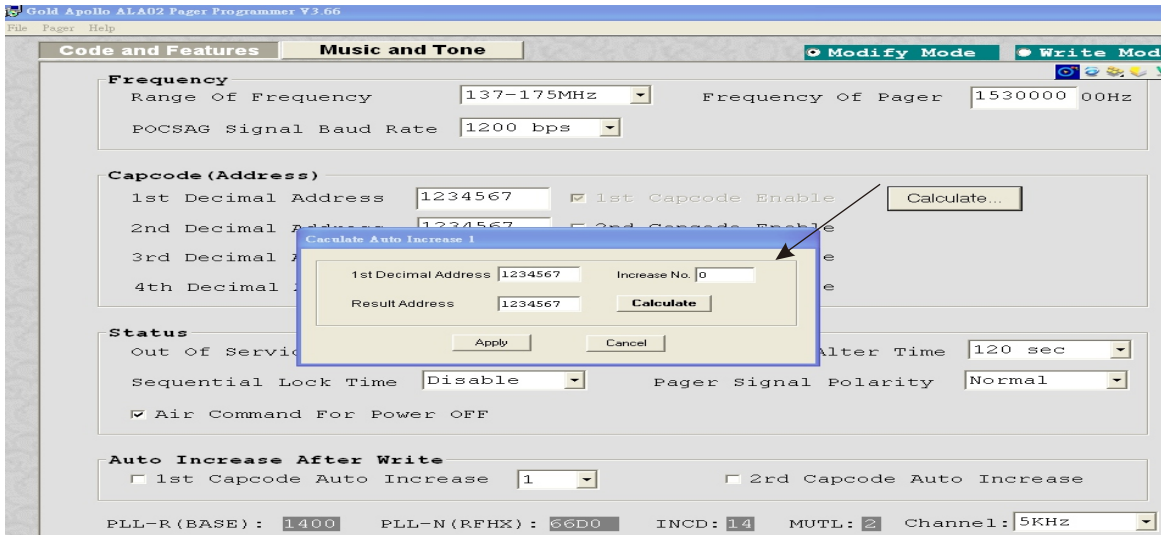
Gold Apollo ALA02 Pager Programmer V3.66
File Pager Help

Code and Features
Music and Tone
Modify Mode
Write Mod

Frequency
Range Of Frequency 137-175MHz
Frequency Of Pager 1530000 00Hz
POCSAG Signal Baud Rate 1200 bps

Capcode(Address)
1st Decimal Address 1234567
1st Capcode Enable
Calculate...
2nd Decimal Address 1234567
2nd Capcode Enable
3rd Decimal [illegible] e
4th Decimal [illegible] e

Caculate Auto Increase 1
1st Decimal Address 1234567
Increase No. 0
Result Address 1234567
Calculate
Apply
Cancel

Status
Out Of Servic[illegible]
Alter Time 120 sec
Sequential Lock Time Disable
Pager Signal Polarity Normal
Air Command For Power OFF

Auto Increase After Write
1st Capcode Auto Increase 1
2rd Capcode Auto Increase

PLL-R(BASE): 1400 PLL-N(RFHX): 66D0 INCD: 14 MUTL: 2 Channel: 5KHz